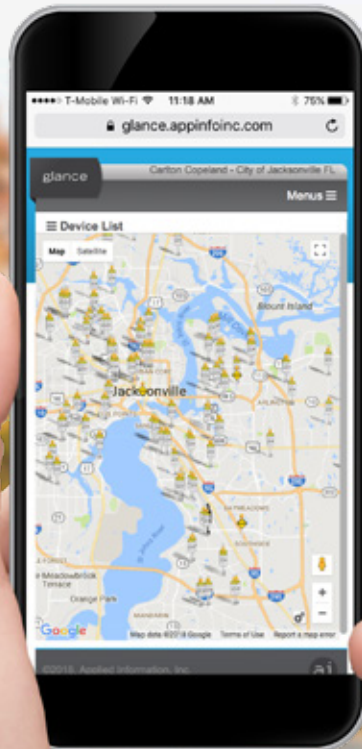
••••○ T-Mobile Wi-Fi 11:18 AM 75%

glance.appinfoinc.com

glance

Carlton Copeland - City of Jacksonville FL

Menus ☰

☰ Device List

Map Satellite

Blount Island

Jacksonville

Meadowbrook Terrace

Orange Park

Google

Map data ©2018 Google Terms of Use Report a map error

©2018, Applied Information, Inc.

ai